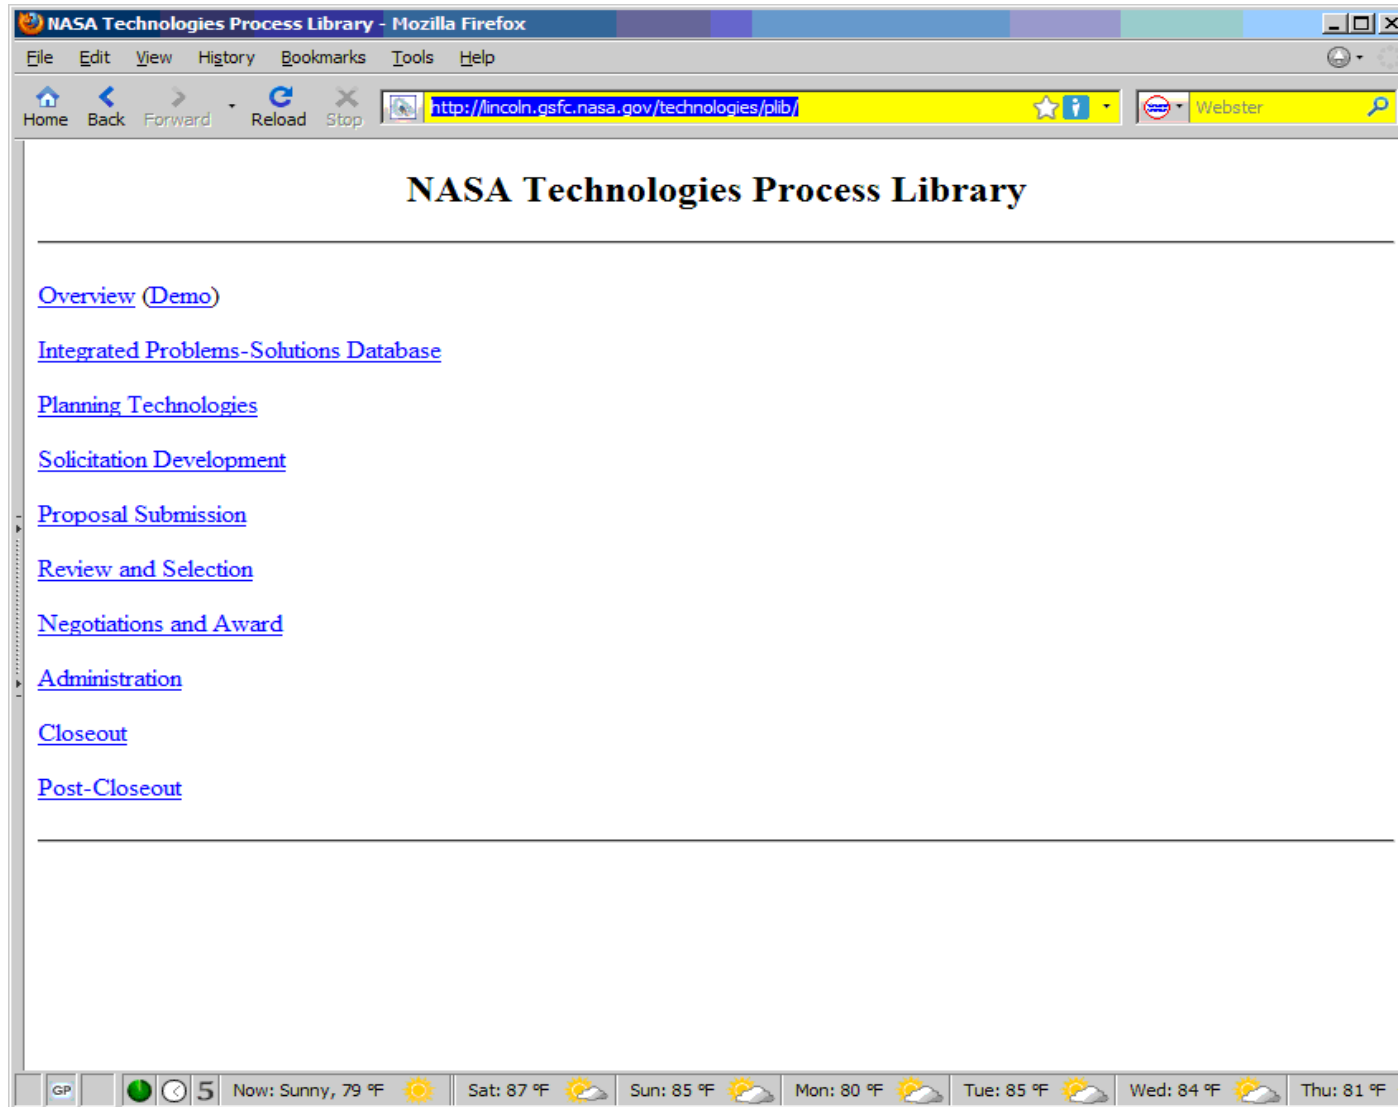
NASA Technologies Process Library - Mozilla Firefox

File Edit View History Bookmarks Tools Help

Home Back Forward Reload Stop http://lincoln.gsfc.nasa.gov/technologies/plib/ Webster

NASA Technologies Process Library

Overview (Demo)

Integrated Problems-Solutions Database

Planning Technologies

Solicitation Development

Proposal Submission

Review and Selection

Negotiations and Award

Administration

Closeout

Post-Closeout

GP 5 Now: Sunny, 79 °F Sat: 87 °F Sun: 85 °F Mon: 80 °F Tue: 85 °F Wed: 84 °F Thu: 81 °F